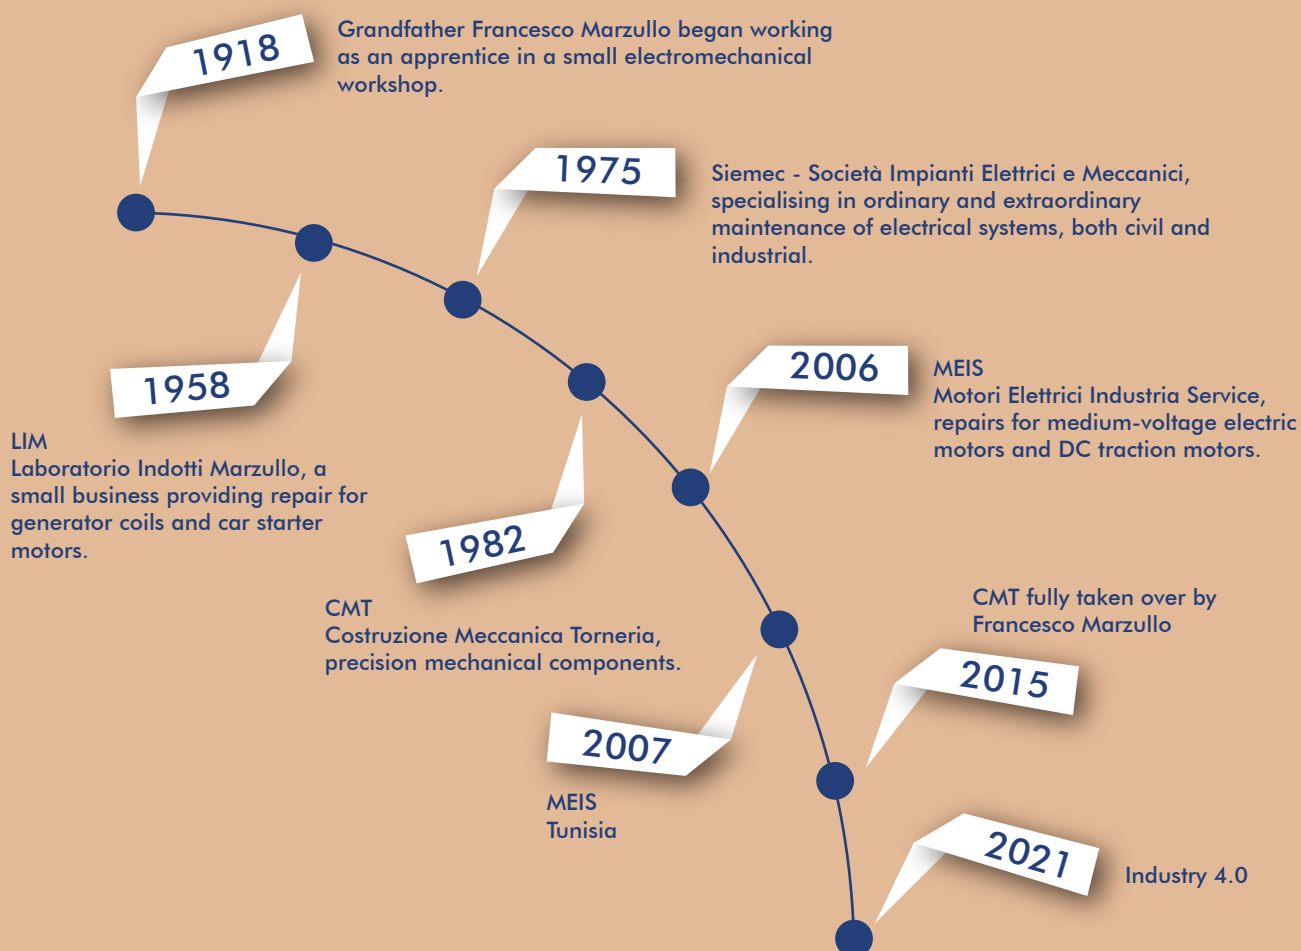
1918

Grandfather Francesco Marzullo began working as an apprentice in a small electromechanical workshop.

1975

Siemec - Società Impianti Elettrici e Meccanici, specialising in ordinary and extraordinary maintenance of electrical systems, both civil and industrial.

1958

LIM
Laboratorio Indotti Marzullo, a small business providing repair for generator coils and car starter motors.

2006

MEIS
Motori Elettrici Industria Service, repairs for medium-voltage electric motors and DC traction motors.

1982

CMT
Costruzione Meccanica Torneria, precision mechanical components.

CMT fully taken over by Francesco Marzullo

2015

2007

MEIS
Tunisia

2021

Industry 4.0